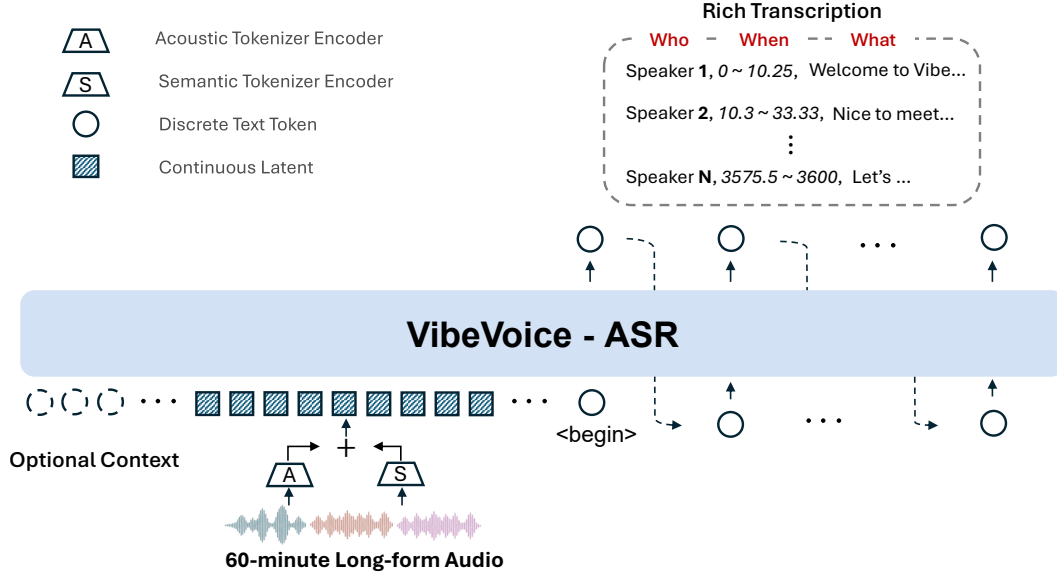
A Acoustic Tokenizer Encoder

S Semantic Tokenizer Encoder

Discrete Text Token

Continuous Latent

Rich Transcription

Who – When – – What

Speaker **1**, *0 ~ 10.25*, Welcome to Vibe...

Speaker **2**, *10.3 ~ 33.33*, Nice to meet...

⋮

Speaker **N**, *3575.5 ~ 3600*, Let's ...

VibeVoice - ASR

<begin>

Optional Context

A

+

S

60-minute Long-form Audio